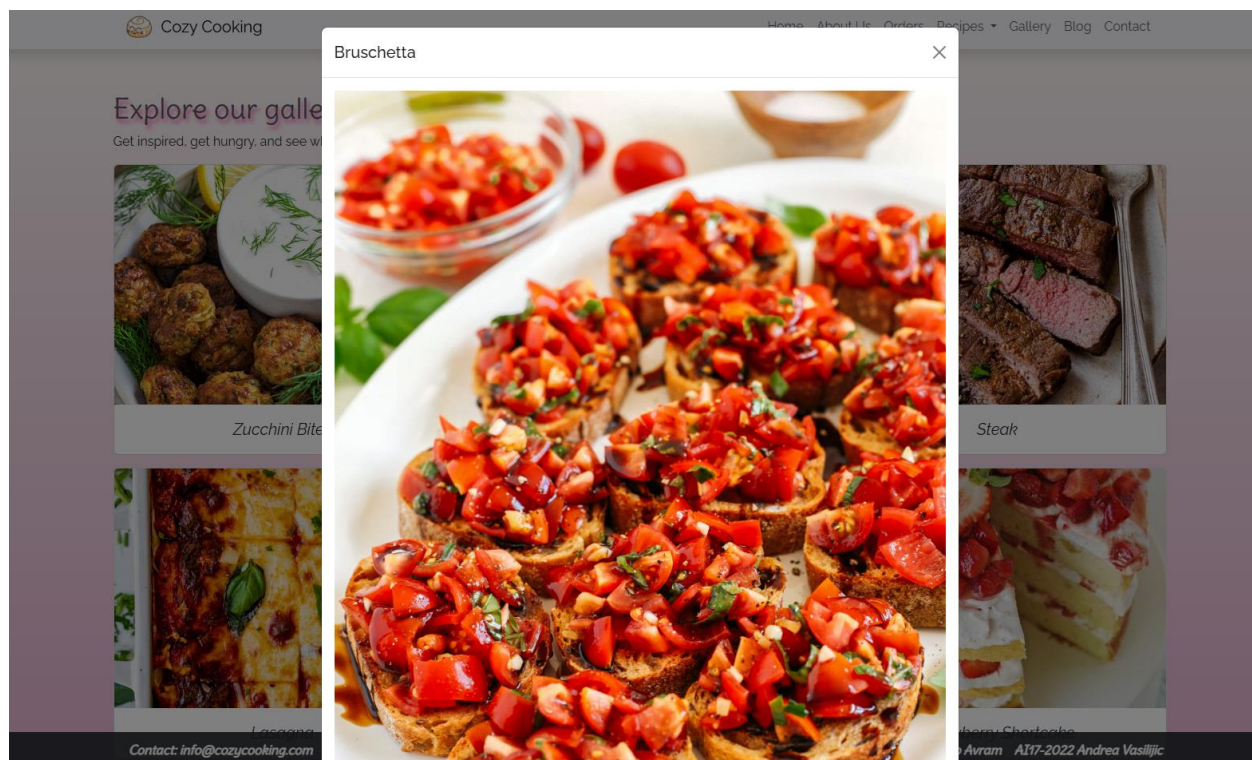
Cozy Cooking

Home About Us Orders Recipes Gallery Blog Contact

Explore our galle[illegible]

Get inspired, get hungry, and see w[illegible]

Zucchini Bite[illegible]

Steak

Lasagna

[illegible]berry Shortcake

Contact: info@cozycooking.com

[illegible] Avram AI17-2022 Andrea Vasilijic

Bruschetta

×